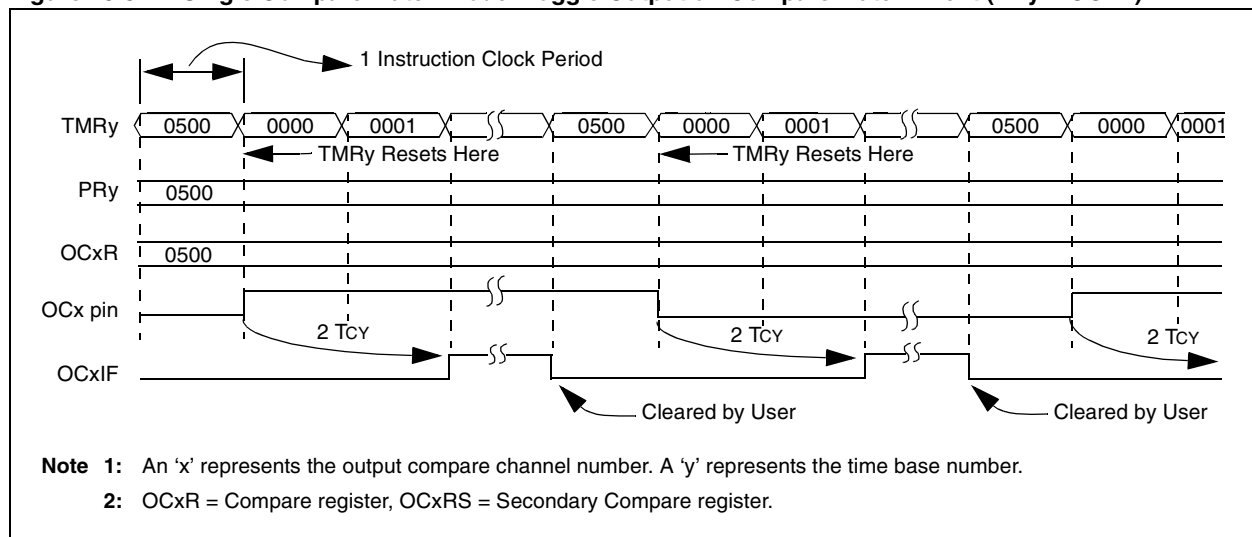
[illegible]

1 Instruction Clock Period

TMRy 0500 0000 0001 0500 0000 0001 0500 0000 0001

TMRy Resets Here

TMRy Resets Here

PRy 0500

OCxR 0500

OCx pin

2 TCY

2 TCY

2 TCY

OCxIF

Cleared by User

Cleared by User

**Note 1:** An ‘x’ represents the output compare channel number. A ‘y’ represents the time base number.

**2:** OCxR = Compare register, OCxRS = Secondary Compare register.